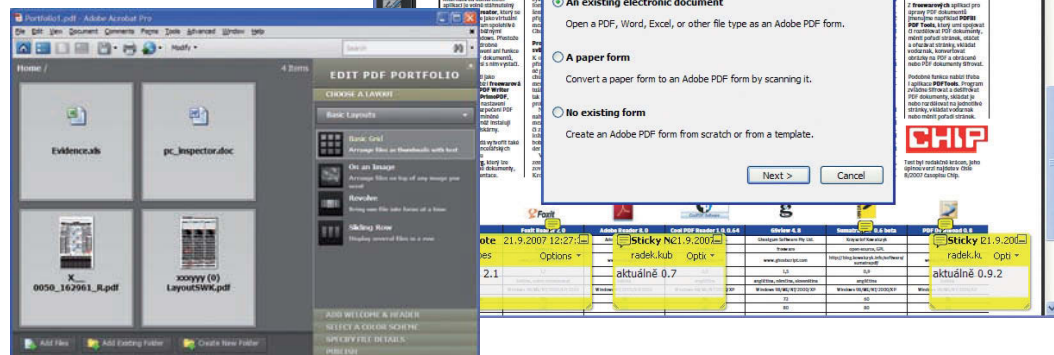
Portfolio1.pdf - Adobe Acrobat Pro
File Edit View Document Comments Forms Tools Advanced Window Help
Modify
Search
Home /
4 items
Evidence.xls
pc_inspector.doc
X_0050_162961_R.pdf
xxxyyy (0) LayoutSWK.pdf
Add Files
Add Existing Folder
Create New Folder
EDIT PDF PORTFOLIO
CHOOSE A LAYOUT
Basic Layouts
Basic Grid
Arrange files as thumbnails with text
On an Image
Arrange files on top of any image you want
Revolve
Bring one file into focus at a time
Sliding Row
Display several files in a row
ADD WELCOME & HEADER
SELECT A COLOR SCHEME
SPECIFY FILE DETAILS
PUBLISH
An existing electronic document
Open a PDF, Word, Excel, or other file type as an Adobe PDF form.
A paper form
Convert a paper form to an Adobe PDF form by scanning it.
No existing form
Create an Adobe PDF form from scratch or from a template.
Next >
Cancel
CHIP
Foxit
ote 21.9.2007 12:27:
Options
2.1
Sticky N 21.9.200
radek.kub Opti
aktuálně 0.7
Sticky N 21.9.200
radek.kub Opti
aktuálně 0.9.2
Foxit Reader 2.0
Adobe Reader 8.0
Cool PDF Reader 1.0 0.64
Ghostscript Software Pty. Ltd.
freeware
www.ghostscript.com
Windows 98/ME/NT/2000/XP
Windows 98/ME/NT/2000/XP